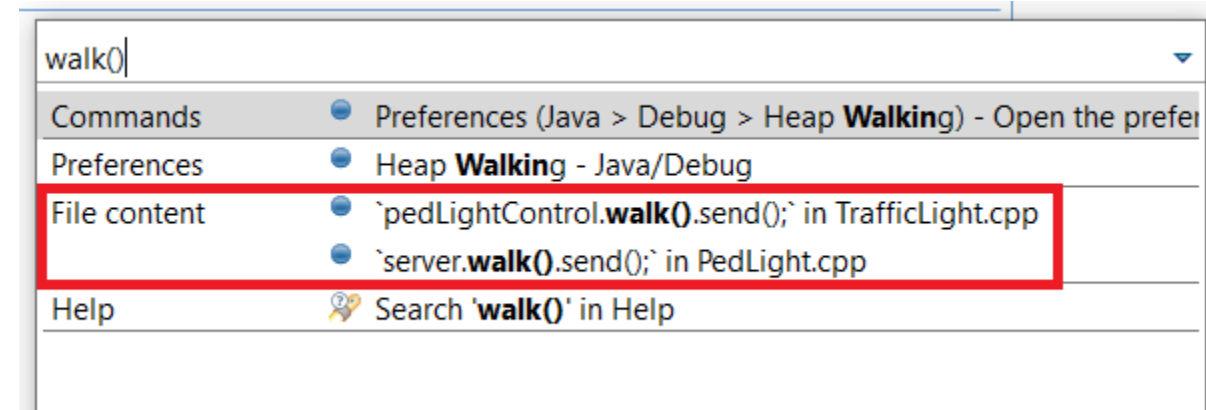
walk()

| | |
|---|---|
| Commands | Preferences (Java > Debug > Heap Walking) - Open the prefer |
| Preferences | Heap Walking - Java/Debug |
| File content | `pedLightControl.walk().send();` in TrafficLight.cpp |
| | `server.walk().send();` in PedLight.cpp |
| Help | Search 'walk()' in Help |